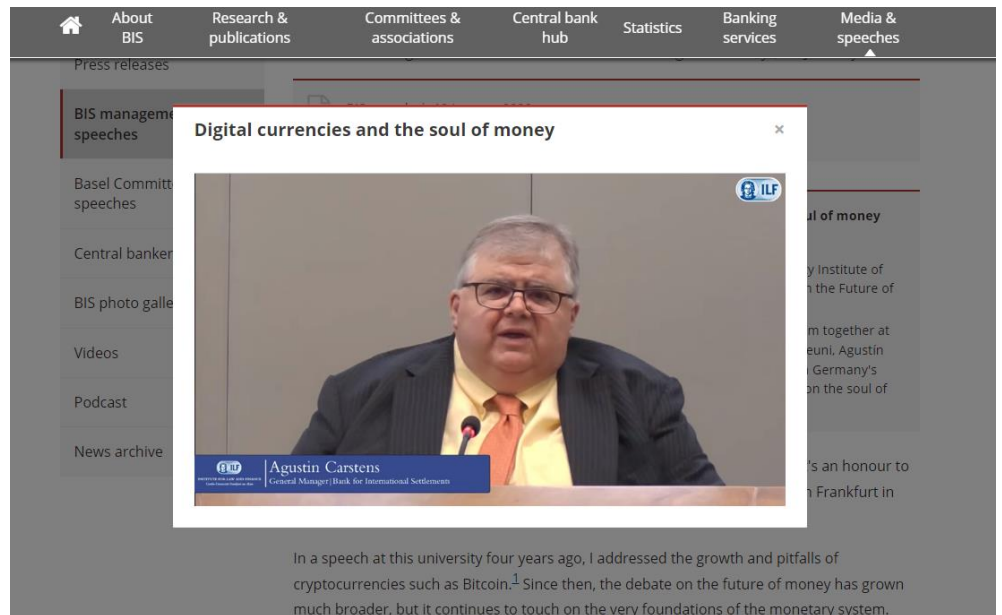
About BIS
Research & publications
Committees & associations
Central bank hub
Statistics
Banking services
Media & speeches

Press releases
BIS manageme speeches
Basel Committ speeches
Central banker
BIS photo galle
Videos
Podcast
News archive

Digital currencies and the soul of money

×

ILF

ILF
Agustin Carstens
General Manager | Bank for International Settlements

ul of money

y Institute of
the Future of

m together at
euni, Agustin
Germany's
on the soul of

's an honour to
Frankfurt in

In a speech at this university four years ago, I addressed the growth and pitfalls of cryptocurrencies such as Bitcoin.$^1$ Since then, the debate on the future of money has grown much broader, but it continues to touch on the very foundations of the monetary system.